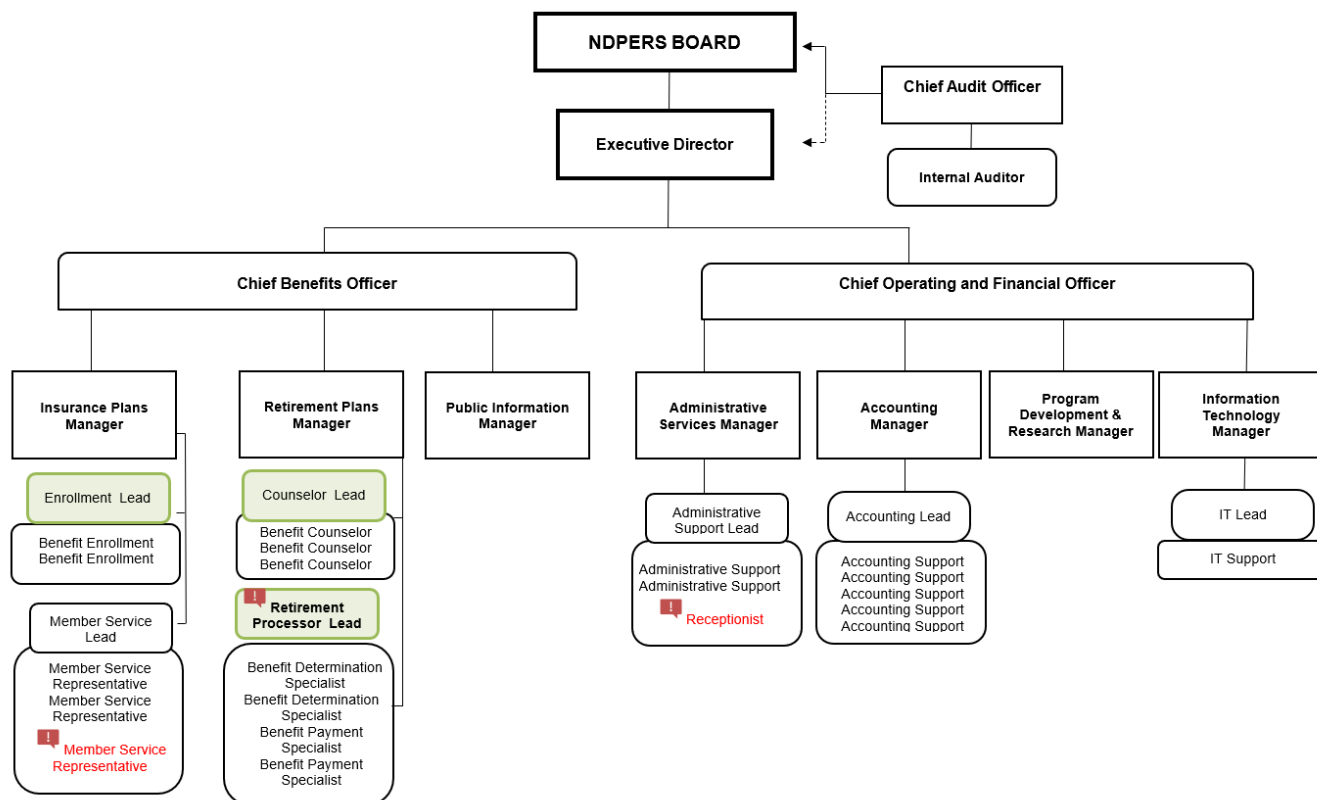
NDPERS BOARD

Chief Audit Officer

Executive Director

Internal Auditor

Chief Benefits Officer

Chief Operating and Financial Officer

Insurance Plans Manager

Enrollment Lead

Benefit Enrollment
Benefit Enrollment

Member Service Lead

Member Service Representative
Member Service Representative
Member Service Representative

Retirement Plans Manager

Counselor Lead

Benefit Counselor
Benefit Counselor
Benefit Counselor

Retirement Processor Lead

Benefit Determination Specialist
Benefit Determination Specialist
Benefit Payment Specialist
Benefit Payment Specialist

Public Information Manager

Administrative Services Manager

Administrative Support Lead

Administrative Support
Administrative Support
Receptionist

Accounting Manager

Accounting Lead

Accounting Support
Accounting Support
Accounting Support
Accounting Support
Accounting Support

Program Development & Research Manager

Information Technology Manager

IT Lead

IT Support